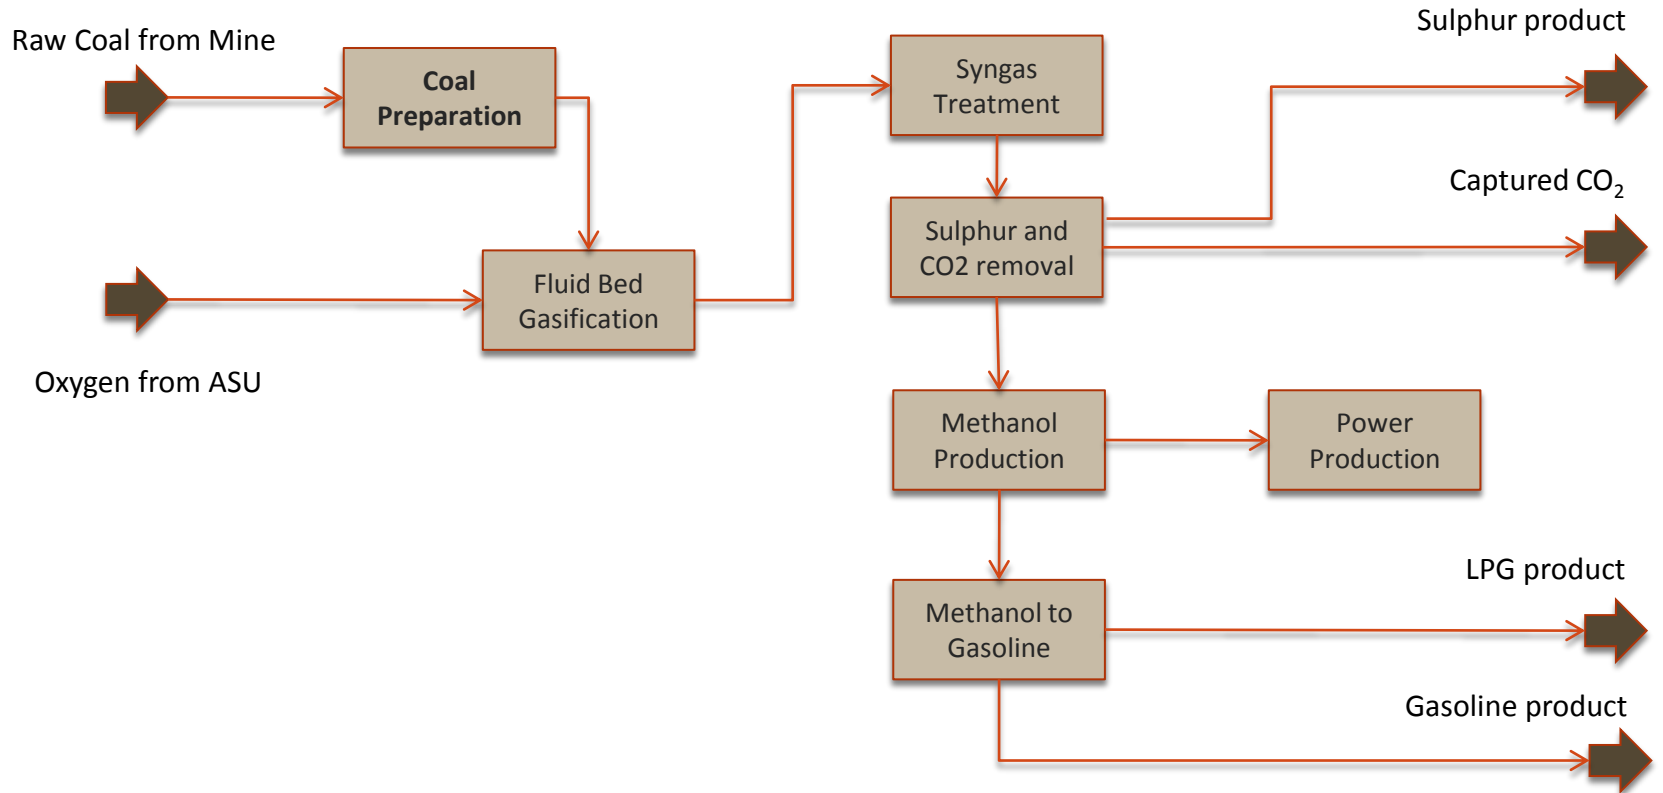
Raw Coal from Mine

Coal Preparation

Oxygen from ASU

Fluid Bed Gasification

Syngas Treatment

Sulphur and CO2 removal

Sulphur product

Captured $CO_2$

Methanol Production

Power Production

Methanol to Gasoline

LPG product

Gasoline product